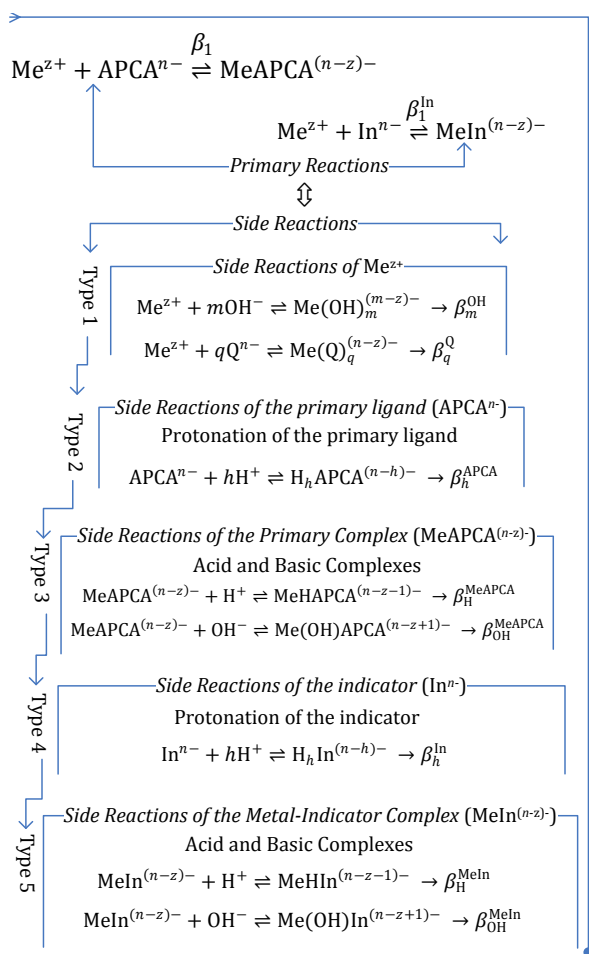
$\mathrm{Me}^{z+} + \mathrm{APCA}^{n-} \overset{\beta_1}{\rightleftharpoons} \mathrm{MeAPCA}^{(n-z)-}$

$\mathrm{Me}^{z+} + \mathrm{In}^{n-} \overset{\beta_1^{\mathrm{In}}}{\rightleftharpoons} \mathrm{MeIn}^{(n-z)-}$

Primary Reactions

$\Updownarrow$

Side Reactions

Type 1

Side Reactions of $\mathrm{Me}^{z+}$

$\mathrm{Me}^{z+} + m\mathrm{OH}^- \rightleftharpoons \mathrm{Me(OH)}_m^{(m-z)-} \rightarrow \beta_m^{\mathrm{OH}}$

$\mathrm{Me}^{z+} + q\mathrm{Q}^{n-} \rightleftharpoons \mathrm{Me(Q)}_q^{(n-z)-} \rightarrow \beta_q^{\mathrm{Q}}$

Type 2

Side Reactions of the primary ligand ($\mathrm{APCA}^{n-}$)

Protonation of the primary ligand

$\mathrm{APCA}^{n-} + h\mathrm{H}^+ \rightleftharpoons \mathrm{H}_h\mathrm{APCA}^{(n-h)-} \rightarrow \beta_h^{\mathrm{APCA}}$

Type 3

Side Reactions of the Primary Complex ($\mathrm{MeAPCA}^{(n-z)-}$)

Acid and Basic Complexes

$\mathrm{MeAPCA}^{(n-z)-} + \mathrm{H}^+ \rightleftharpoons \mathrm{MeHAPCA}^{(n-z-1)-} \rightarrow \beta_{\mathrm{H}}^{\mathrm{MeAPCA}}$

$\mathrm{MeAPCA}^{(n-z)-} + \mathrm{OH}^- \rightleftharpoons \mathrm{Me(OH)APCA}^{(n-z+1)-} \rightarrow \beta_{\mathrm{OH}}^{\mathrm{MeAPCA}}$

Type 4

Side Reactions of the indicator ($\mathrm{In}^{n-}$)

Protonation of the indicator

$\mathrm{In}^{n-} + h\mathrm{H}^+ \rightleftharpoons \mathrm{H}_h\mathrm{In}^{(n-h)-} \rightarrow \beta_h^{\mathrm{In}}$

Type 5

Side Reactions of the Metal-Indicator Complex ($\mathrm{MeIn}^{(n-z)-}$)

Acid and Basic Complexes

$\mathrm{MeIn}^{(n-z)-} + \mathrm{H}^+ \rightleftharpoons \mathrm{MeHIn}^{(n-z-1)-} \rightarrow \beta_{\mathrm{H}}^{\mathrm{MeIn}}$

$\mathrm{MeIn}^{(n-z)-} + \mathrm{OH}^- \rightleftharpoons \mathrm{Me(OH)In}^{(n-z+1)-} \rightarrow \beta_{\mathrm{OH}}^{\mathrm{MeIn}}$